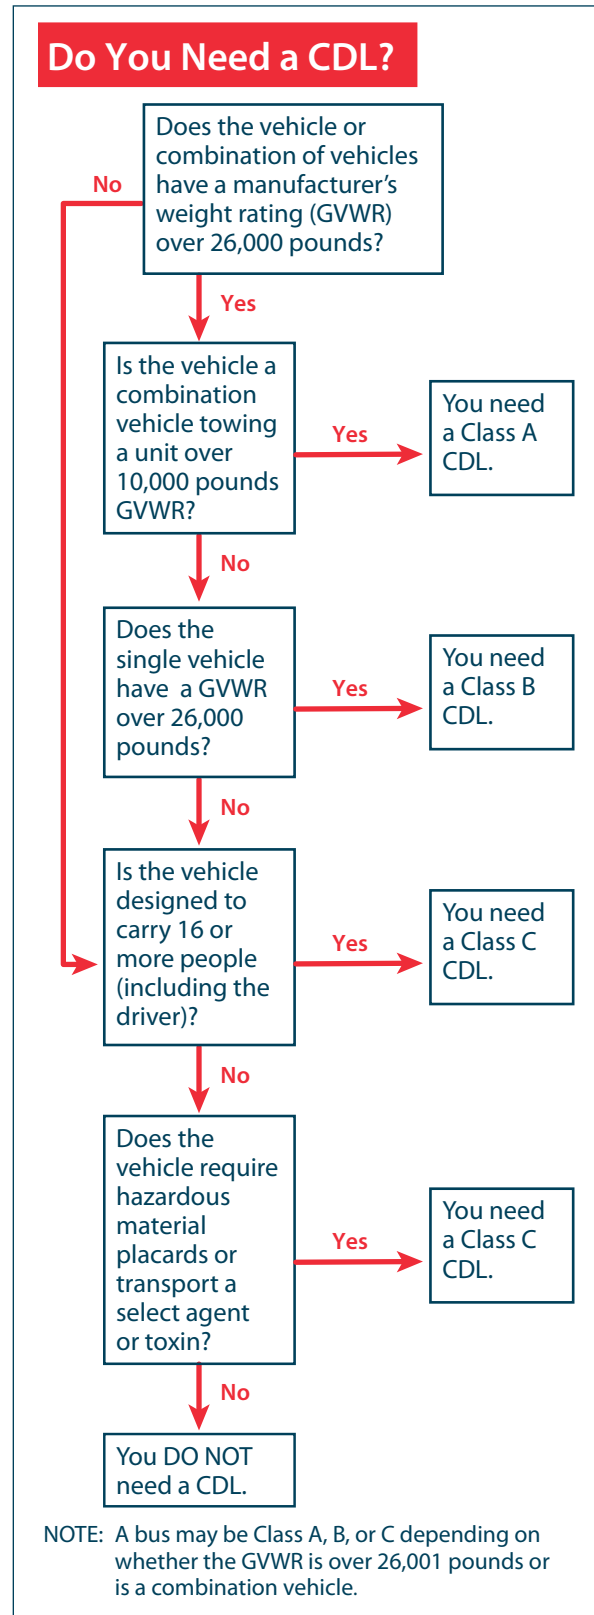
Do You Need a CDL?

Does the vehicle or combination of vehicles have a manufacturer's weight rating (GVWR) over 26,000 pounds?

No

Yes

Is the vehicle a combination vehicle towing a unit over 10,000 pounds GVWR?

Yes

You need a Class A CDL.

No

Does the single vehicle have a GVWR over 26,000 pounds?

Yes

You need a Class B CDL.

No

Is the vehicle designed to carry 16 or more people (including the driver)?

Yes

You need a Class C CDL.

No

Does the vehicle require hazardous material placards or transport a select agent or toxin?

Yes

You need a Class C CDL.

No

You DO NOT need a CDL.

NOTE: A bus may be Class A, B, or C depending on whether the GVWR is over 26,001 pounds or is a combination vehicle.